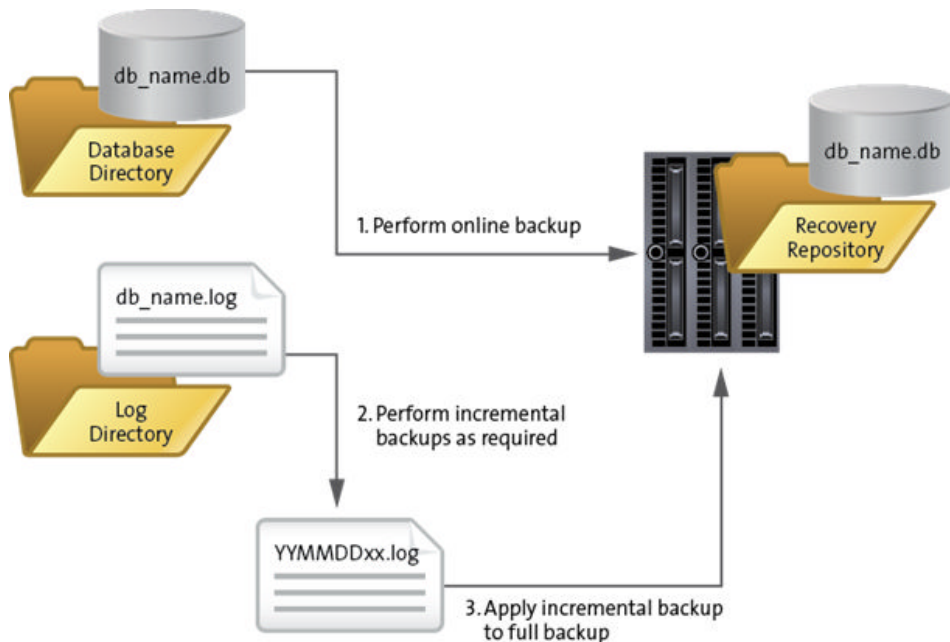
db_name.db

Database Directory

1. Perform online backup

db_name.db

Recovery Repository

db_name.log

Log Directory

2. Perform incremental backups as required

YYMMDDxx.log

3. Apply incremental backup to full backup